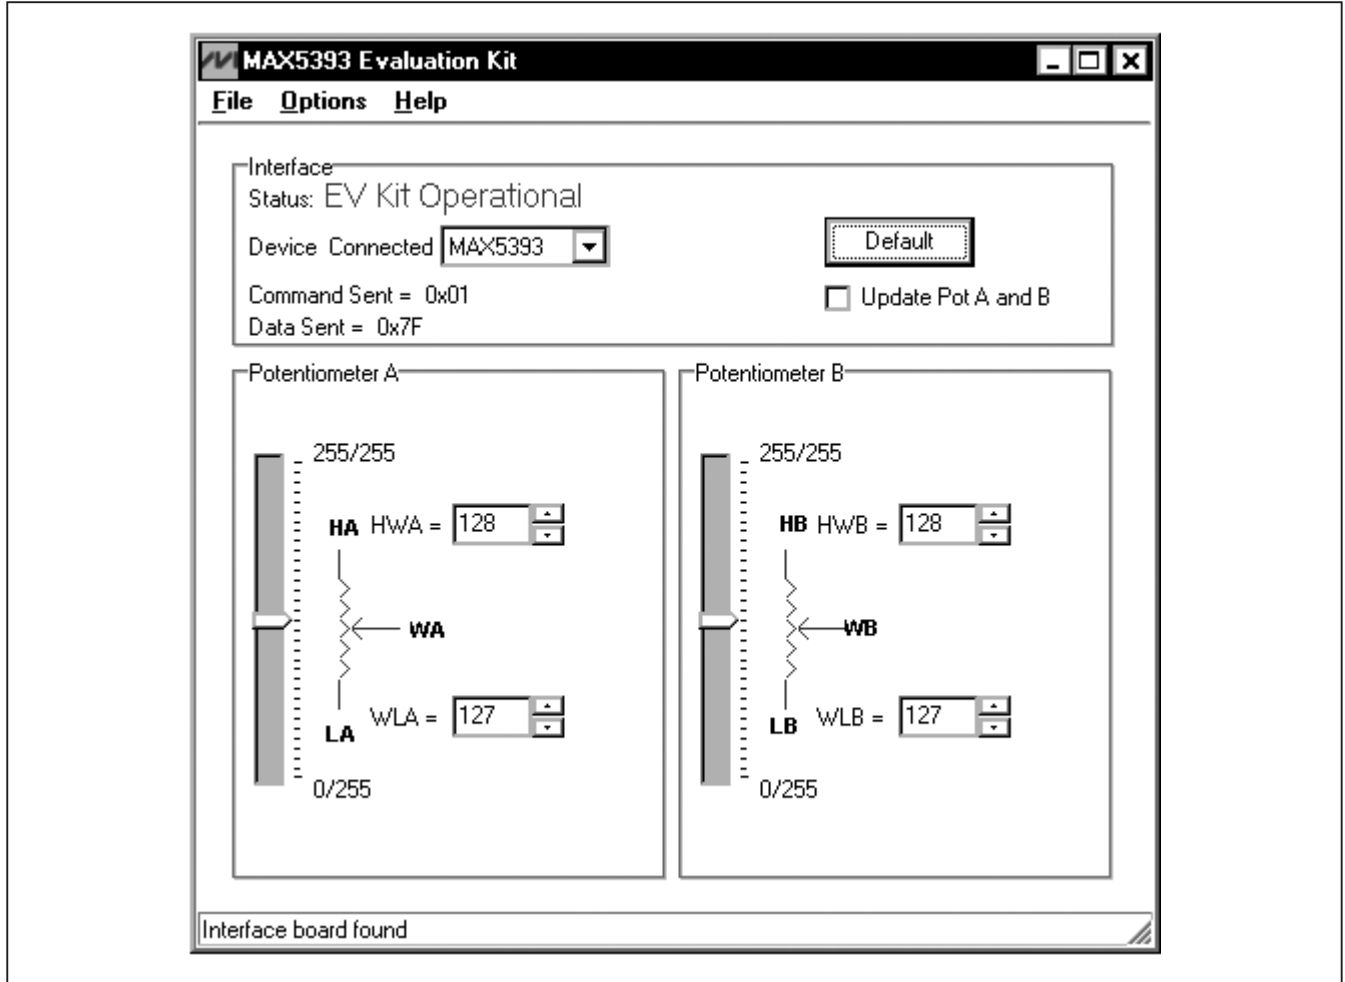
MAX5393 Evaluation Kit

File Options Help

Interface
Status: EV Kit Operational
Device Connected MAX5393
Default
Command Sent = 0x01
Update Pot A and B
Data Sent = 0x7F

Potentiometer A
255/255
HA HWA = 128
WA
LA WLA = 127
0/255

Potentiometer B
255/255
HB HWB = 128
WB
LB WLB = 127
0/255

Interface board found